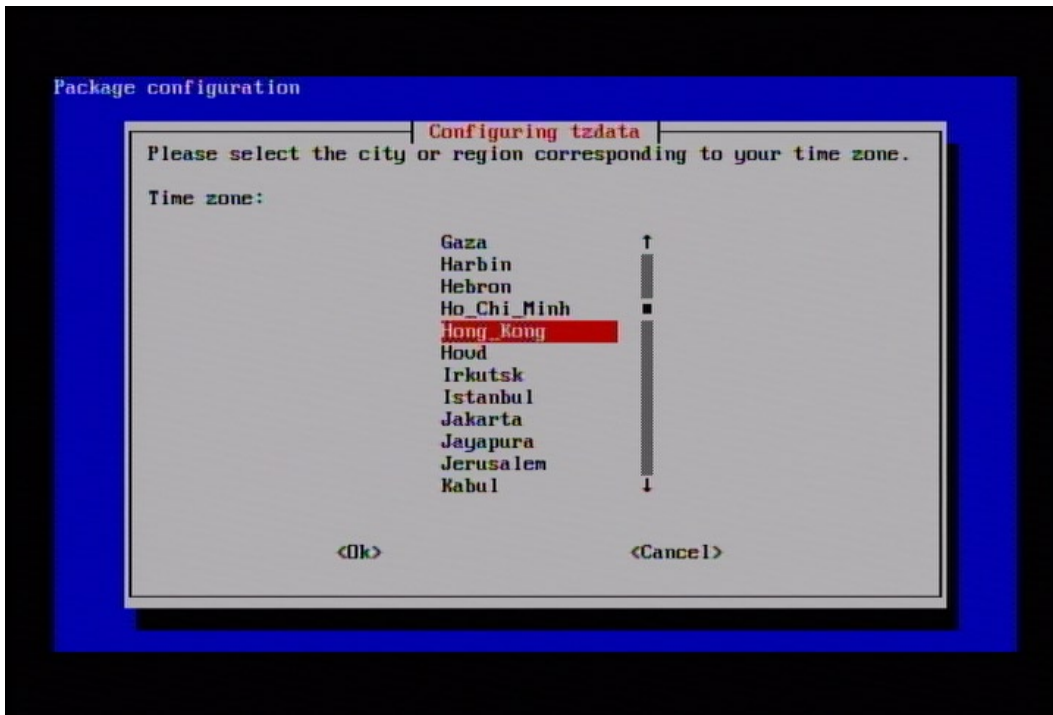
Package configuration

Configuring tzdata

Please select the city or region corresponding to your time zone.

Time zone:

Gaza
Harbin
Hebron
Ho_Chi_Minh
Hong_Kong
Hovd
Irkutsk
Istanbul
Jakarta
Jayapura
Jerusalem
Kabul

<Ok> <Cancel>